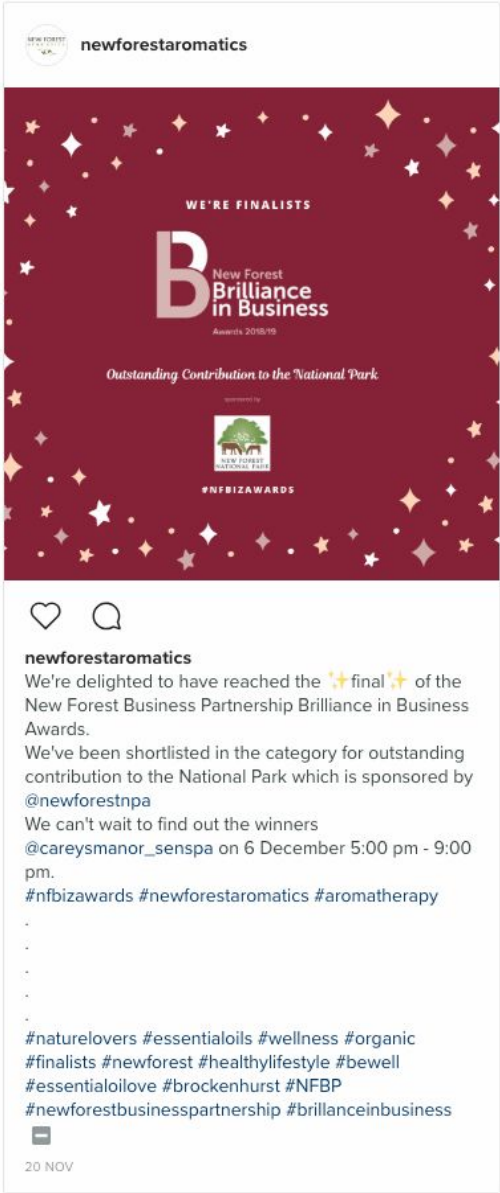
newforestaromatics

WE'RE FINALISTS

B New Forest Brilliance in Business

Awards 2018/19

Outstanding Contribution to the National Park

sponsored by

NEW FOREST NATIONAL PARK

#NFBIZAWARDS

newforestaromatics
We're delighted to have reached the ✨final✨ of the New Forest Business Partnership Brilliance in Business Awards.
We've been shortlisted in the category for outstanding contribution to the National Park which is sponsored by @newforestnpa
We can't wait to find out the winners @careysmanor_senspa on 6 December 5:00 pm - 9:00 pm.
#nfbizawards #newforestaromatics #aromatherapy
.
.
.
.
.
#naturelovers #essentialoils #wellness #organic #finalists #newforest #healthylifestyle #bewell #essentialoilove #brockenhurst #NFBP #newforestbusinesspartnership #brillanceinbusiness

20 NOV